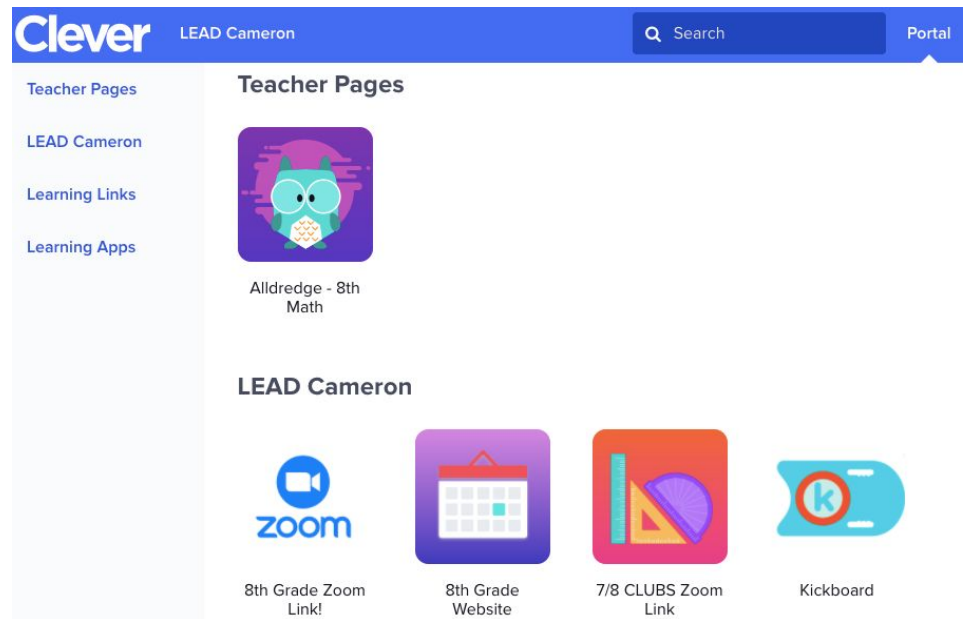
Clever LEAD Cameron Search Portal

Teacher Pages
LEAD Cameron
Learning Links
Learning Apps

Teacher Pages

Alldredge - 8th Math

LEAD Cameron

zoom

8th Grade Zoom Link!

8th Grade Website

7/8 CLUBS Zoom Link

k

Kickboard